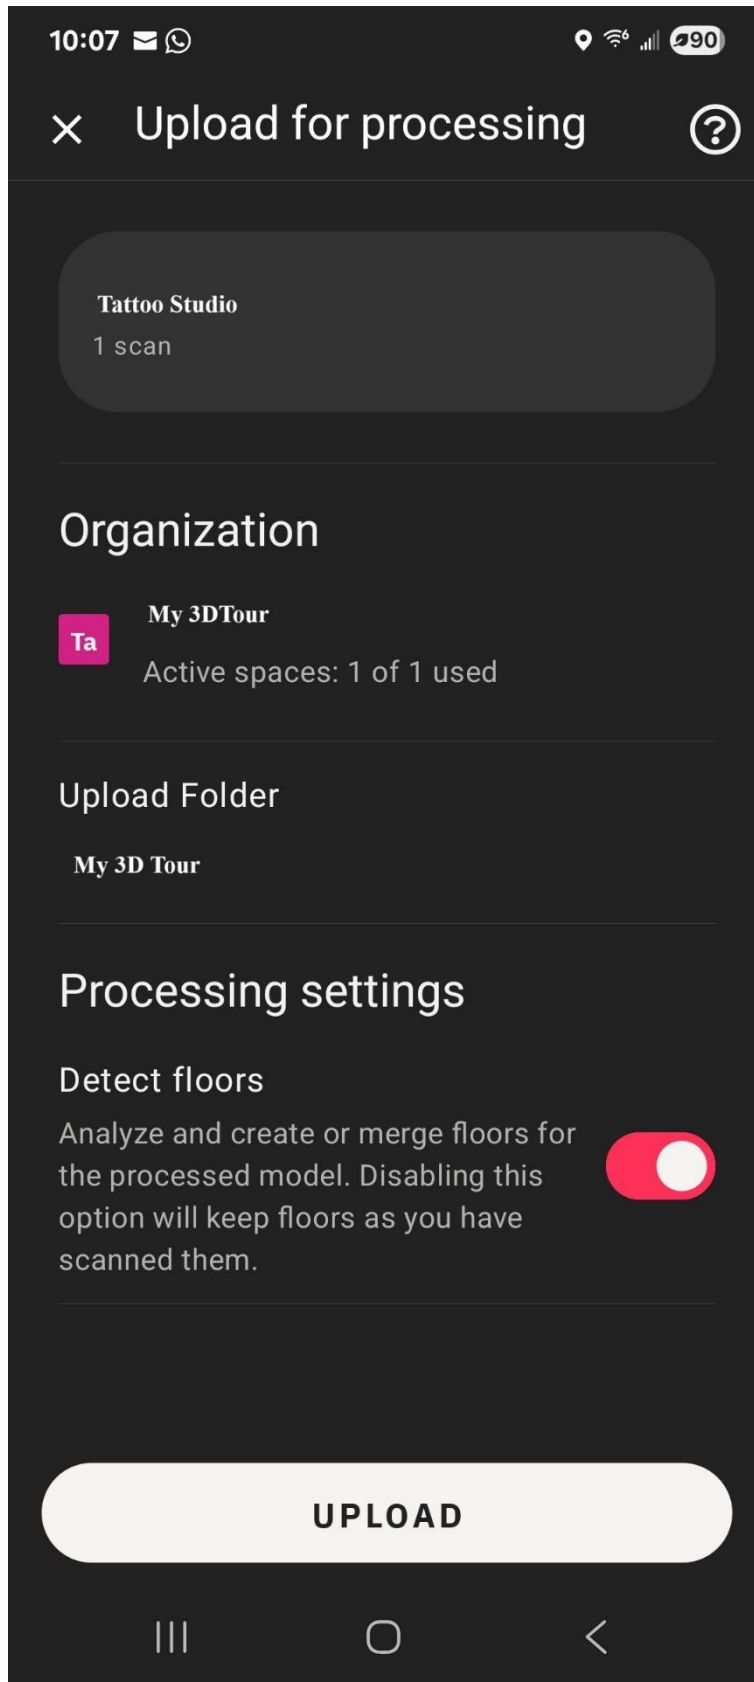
10:07

90

Upload for processing

Tattoo Studio
1 scan

Organization

Ta
My 3DTour
Active spaces: 1 of 1 used

Upload Folder
My 3D Tour

Processing settings

Detect floors
Analyze and create or merge floors for the processed model. Disabling this option will keep floors as you have scanned them.

UPLOAD